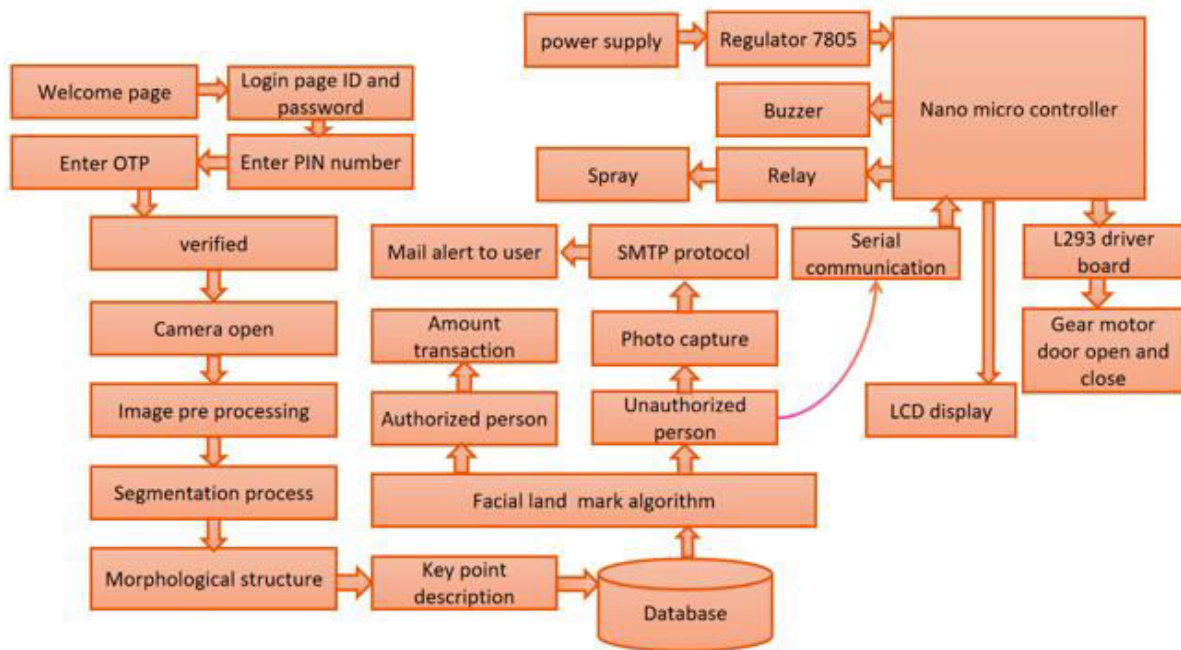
power supply
Regulator 7805
Nano micro controller
Welcome page
Login page ID and password
Buzzer
Enter OTP
Enter PIN number
Spray
Relay
verified
Mail alert to user
SMTP protocol
Serial communication
L293 driver board
Camera open
Amount transaction
Photo capture
Gear motor door open and close
Image pre processing
Authorized person
Unauthorized person
LCD display
Segmentation process
Facial land mark algorithm
Morphological structure
Key point description
Database